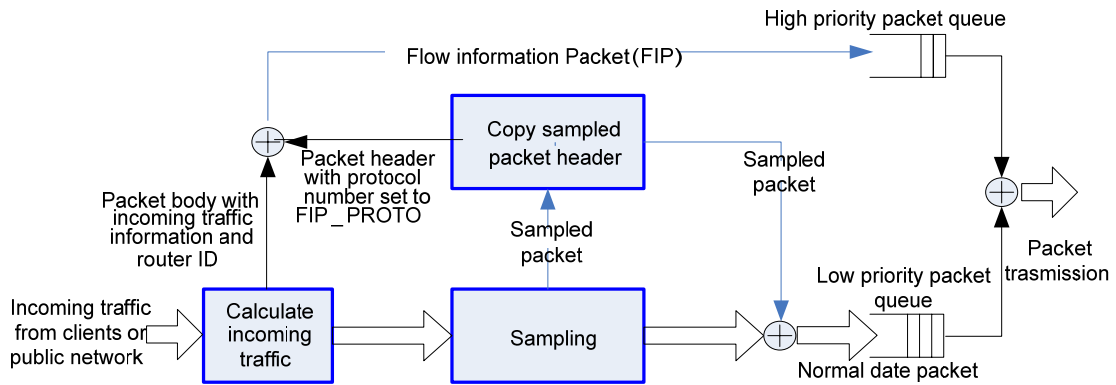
High priority packet queue

Flow information Packet(FIP)

Copy sampled packet header

Packet header with protocol number set to FIP_PROTO

Sampled packet

Packet body with incoming traffic information and router ID

Sampled packet

Packet trasmission

Low priority packet queue

Incoming traffic from clients or public network

Calculate incoming traffic

Sampling

Normal date packet